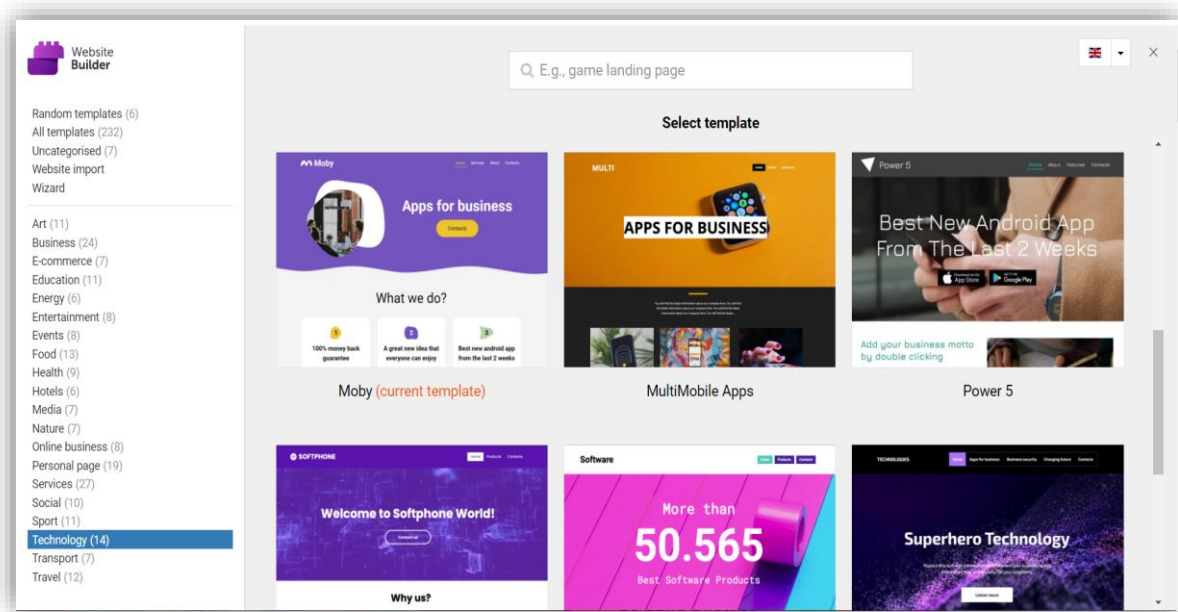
Website Builder

Random templates (6)
All templates (232)
Uncategorised (7)
Website import
Wizard

Art (11)
Business (24)
E-commerce (7)
Education (11)
Energy (6)
Entertainment (8)
Events (8)
Food (13)
Health (9)
Hotels (6)
Media (7)
Nature (7)
Online business (8)
Personal page (19)
Services (27)
Social (10)
Sport (11)
Technology (14)
Transport (7)
Travel (12)

E.g., game landing page

Select template

Moby
Apps for business
Contacts
What we do?
100% money back guarantee
A great new idea that everyone can enjoy
Best new android app from the last 2 weeks

Moby (current template)

MULTI
APPS FOR BUSINESS

MultiMobile Apps

Power 5
Home About Features Contacts
Best New Android App From The Last 2 Weeks
App Store
Google Play
Add your business motto by double clicking

Power 5

SOFTPHONE
Welcome to Softphone World!
Contact us
Why us?

Software
More than
50.565
Best Software Products

TECHNOLOGIES
Superhero Technology
Learn more